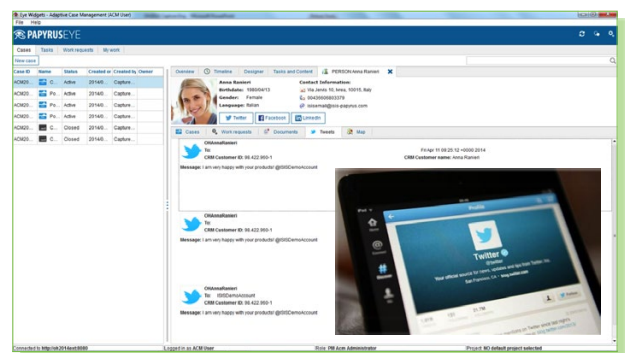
Eye Widget - Adaptive Case Management (ACM User)
File Help
PAPYRUSEYE
Cases Tasks Work requests My work
New case

| Case ID | Name | Status | Created on | Created by Owner |
|---|---|---|---|---|
| ACM20... | C... | Active | 2014/0... | Capture... |
| ACM20... | Po... | Active | 2014/0... | Capture... |
| ACM20... | Po... | Active | 2014/0... | Capture... |
| ACM20... | Po... | Active | 2014/0... | Capture... |
| ACM20... | C... | Closed | 2014/0... | Capture... |
| ACM20... | C... | Closed | 2014/0... | Capture... |

Overview Timeline Designer Tasks and Content PERSON Anna Ranieri

Anna Ranieri
Birthdate: 1980/04/13
Gender: Female
Language: Italian

Contact Information:
Via Jenio 10, Imes, 10015, Italy
00439066603379
isissmail@isis-papyrus.com

Twitter Facebook LinkedIn

Cases Work requests Documents Tweets Map

CHAnnaRanieri
To:
CRM Customer ID: 36.422.950-1
Fri Apr 11 09:25:12 +0000 2014
CRM Customer name: Anna Ranieri
Message: I am very happy with your products! @ISISDemoAccount

CHAnnaRanieri
To:
CRM Customer ID: 36.422.950-1
Message: I am very happy with your products! @ISISDemoAccount

CHAnnaRanieri
To: ISISDemoAccount
CRM Customer ID: 36.422.950-1
Message: I am very happy with your products! @ISISDemoAccount

Twitter
Your official source for news, updates and tips from Twitter, Inc.

Connected to http://sk2014test:8080
Logged in as ACM User
Role: PM Acm Administrator
Project: NO default project selected